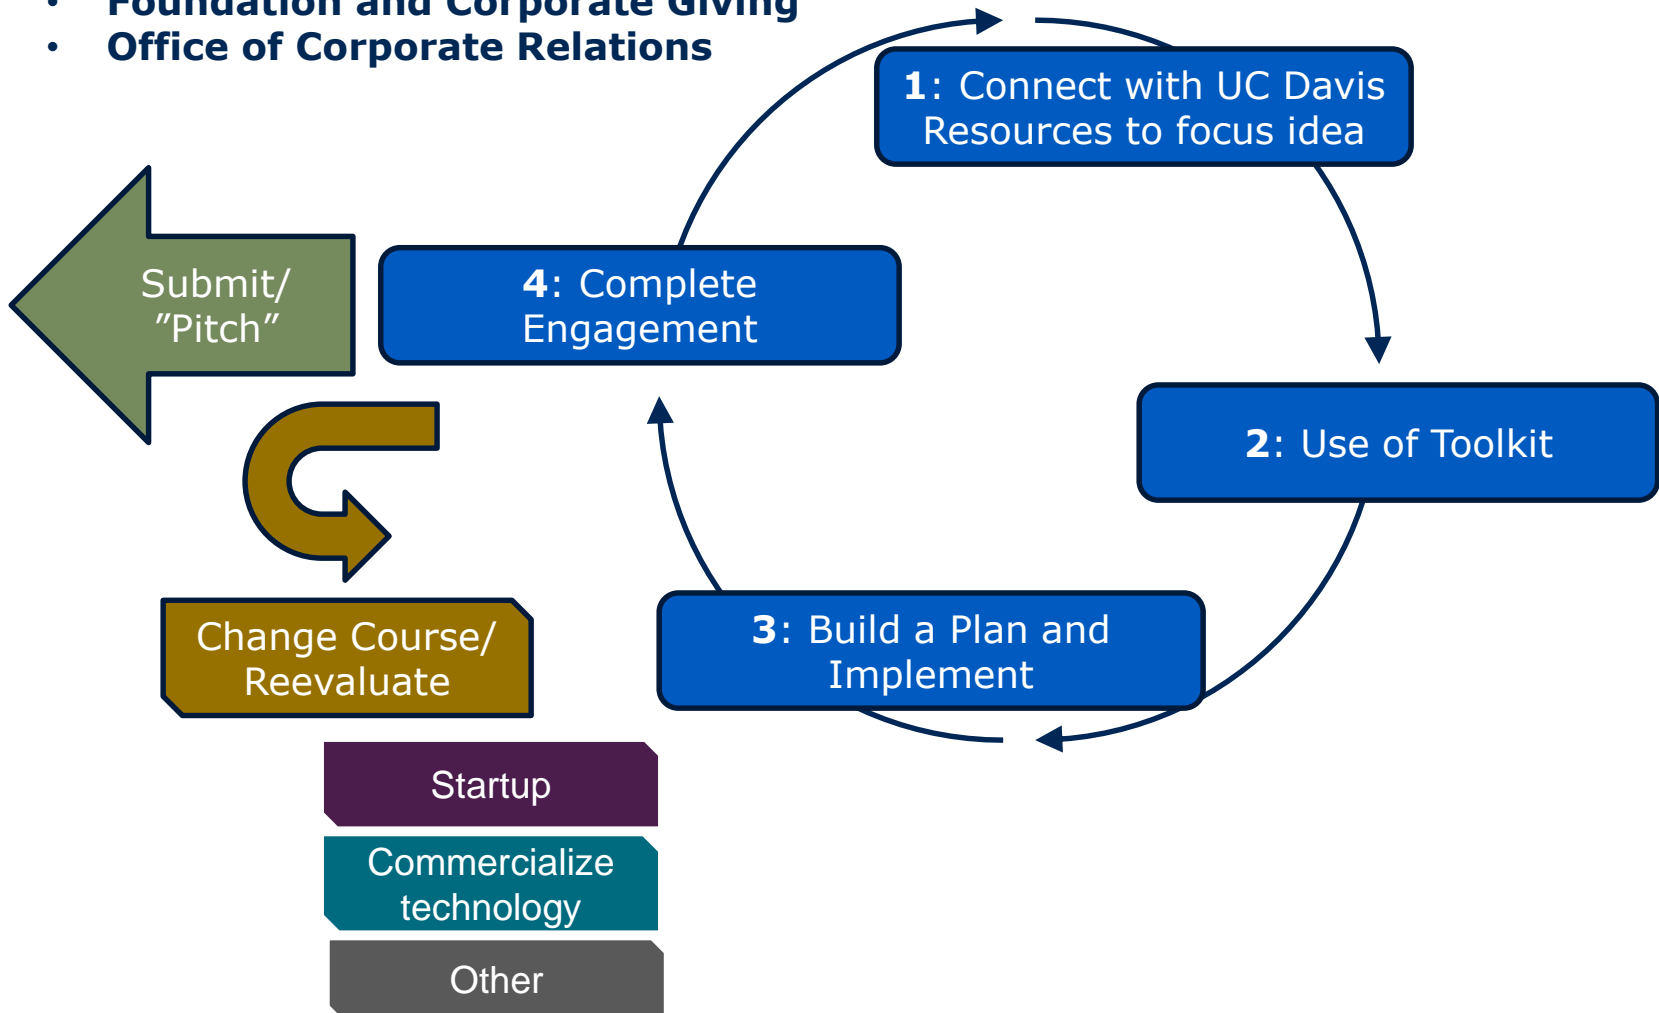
• Foundation and Corporate Giving
• Office of Corporate Relations

1: Connect with UC Davis Resources to focus idea

2: Use of Toolkit

3: Build a Plan and Implement

4: Complete Engagement

Submit/ ”Pitch”

Change Course/ Reevaluate

Startup

Commercialize technology

Other